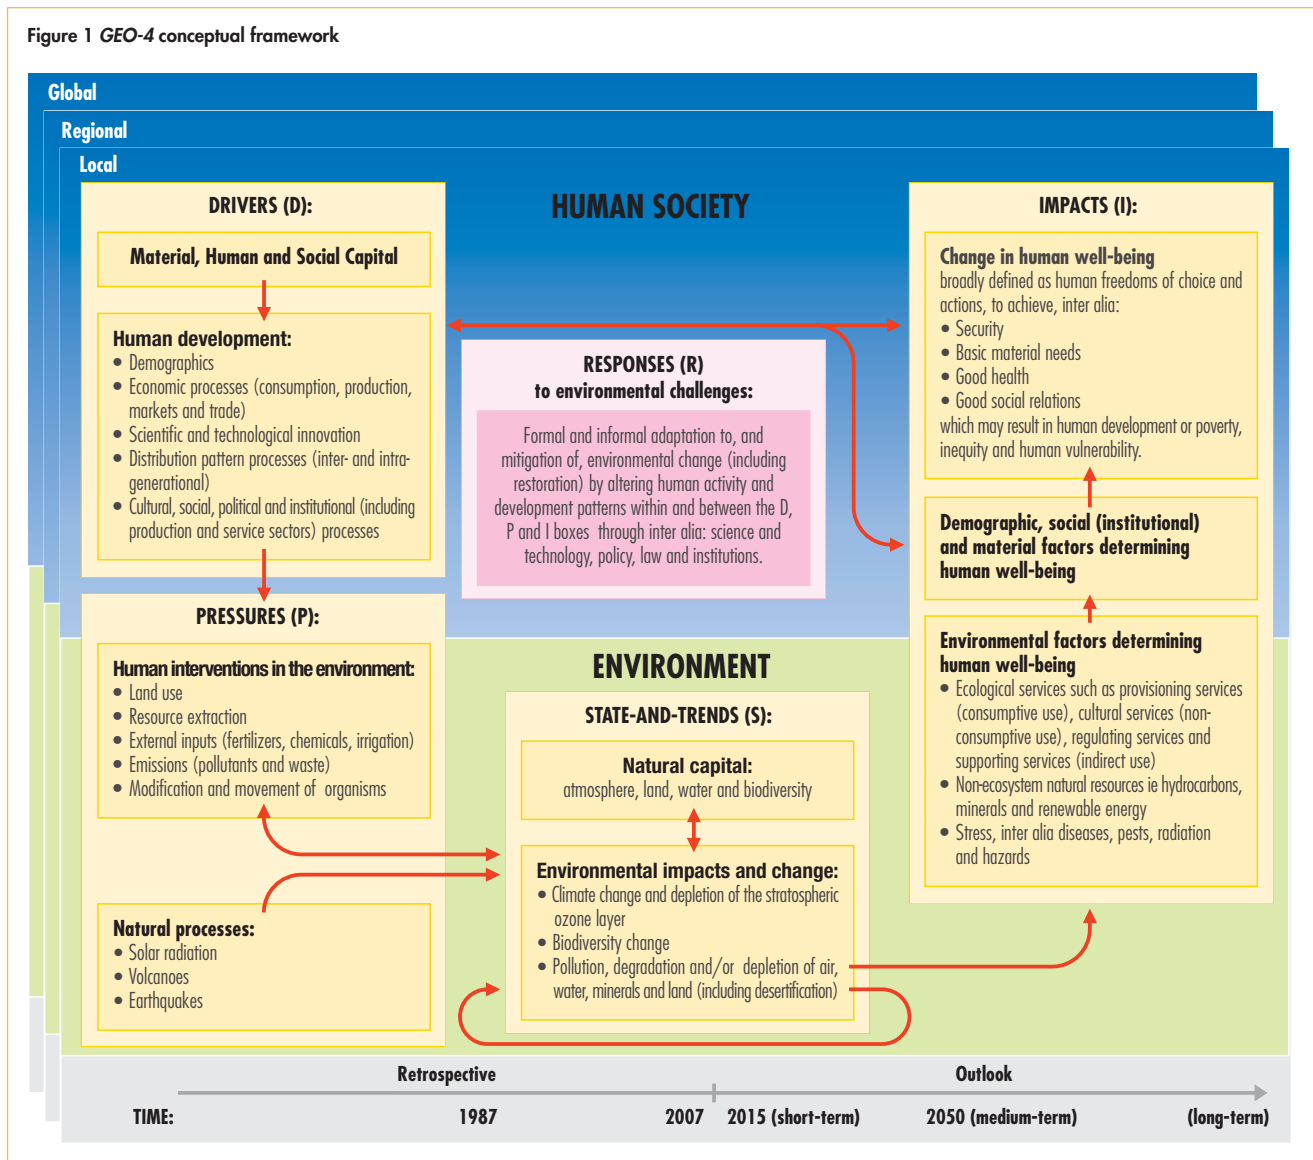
Figure 1 *GEO-4* conceptual framework

Global

Regional

Local

DRIVERS (D):

Material, Human and Social Capital

Human development:
• Demographics
• Economic processes (consumption, production, markets and trade)
• Scientific and technological innovation
• Distribution pattern processes (inter- and intra-generational)
• Cultural, social, political and institutional (including production and service sectors) processes

HUMAN SOCIETY

RESPONSES (R)
to environmental challenges:

Formal and informal adaptation to, and mitigation of, environmental change (including restoration) by altering human activity and development patterns within and between the D, P and I boxes through inter alia: science and technology, policy, law and institutions.

IMPACTS (I):

Change in human well-being
broadly defined as human freedoms of choice and actions, to achieve, inter alia:
• Security
• Basic material needs
• Good health
• Good social relations
which may result in human development or poverty, inequity and human vulnerability.

Demographic, social (institutional) and material factors determining human well-being

Environmental factors determining human well-being
• Ecological services such as provisioning services (consumptive use), cultural services (non-consumptive use), regulating services and supporting services (indirect use)
• Non-ecosystem natural resources ie hydrocarbons, minerals and renewable energy
• Stress, inter alia diseases, pests, radiation and hazards

PRESSURES (P):

Human interventions in the environment:
• Land use
• Resource extraction
• External inputs (fertilizers, chemicals, irrigation)
• Emissions (pollutants and waste)
• Modification and movement of organisms

Natural processes:
• Solar radiation
• Volcanoes
• Earthquakes

ENVIRONMENT

STATE-AND-TRENDS (S):

Natural capital:
atmosphere, land, water and biodiversity

Environmental impacts and change:
• Climate change and depletion of the stratospheric ozone layer
• Biodiversity change
• Pollution, degradation and/or depletion of air, water, minerals and land (including desertification)

Retrospective

Outlook

TIME: 1987 2007 2015 (short-term) 2050 (medium-term) (long-term)